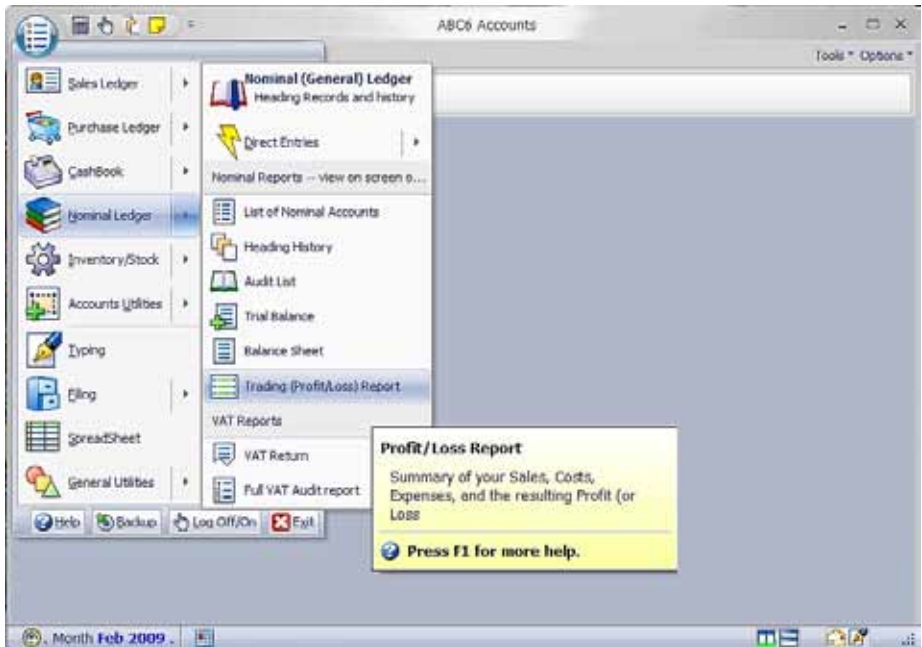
ABC6 Accounts

Tools * Options *

Sales Ledger
Purchase Ledger
CashBook
Nominal Ledger
Inventory/Stock
Accounts Utilities
Typing
Filing
SpreadSheet
General Utilities

Nominal (General) Ledger
Heading Records and history

Direct Entries

Nominal Reports -- view on screen o...

List of Nominal Accounts
Heading History
Audit List
Trial Balance
Balance Sheet
Trading (Profit/Loss) Report

VAT Reports

VAT Return
Full VAT Audit report

Profit/Loss Report

Summary of your Sales, Costs, Expenses, and the resulting Profit (or Loss

Press F1 for more help.

Help Backup Log Off/On Exit

Month Feb 2009